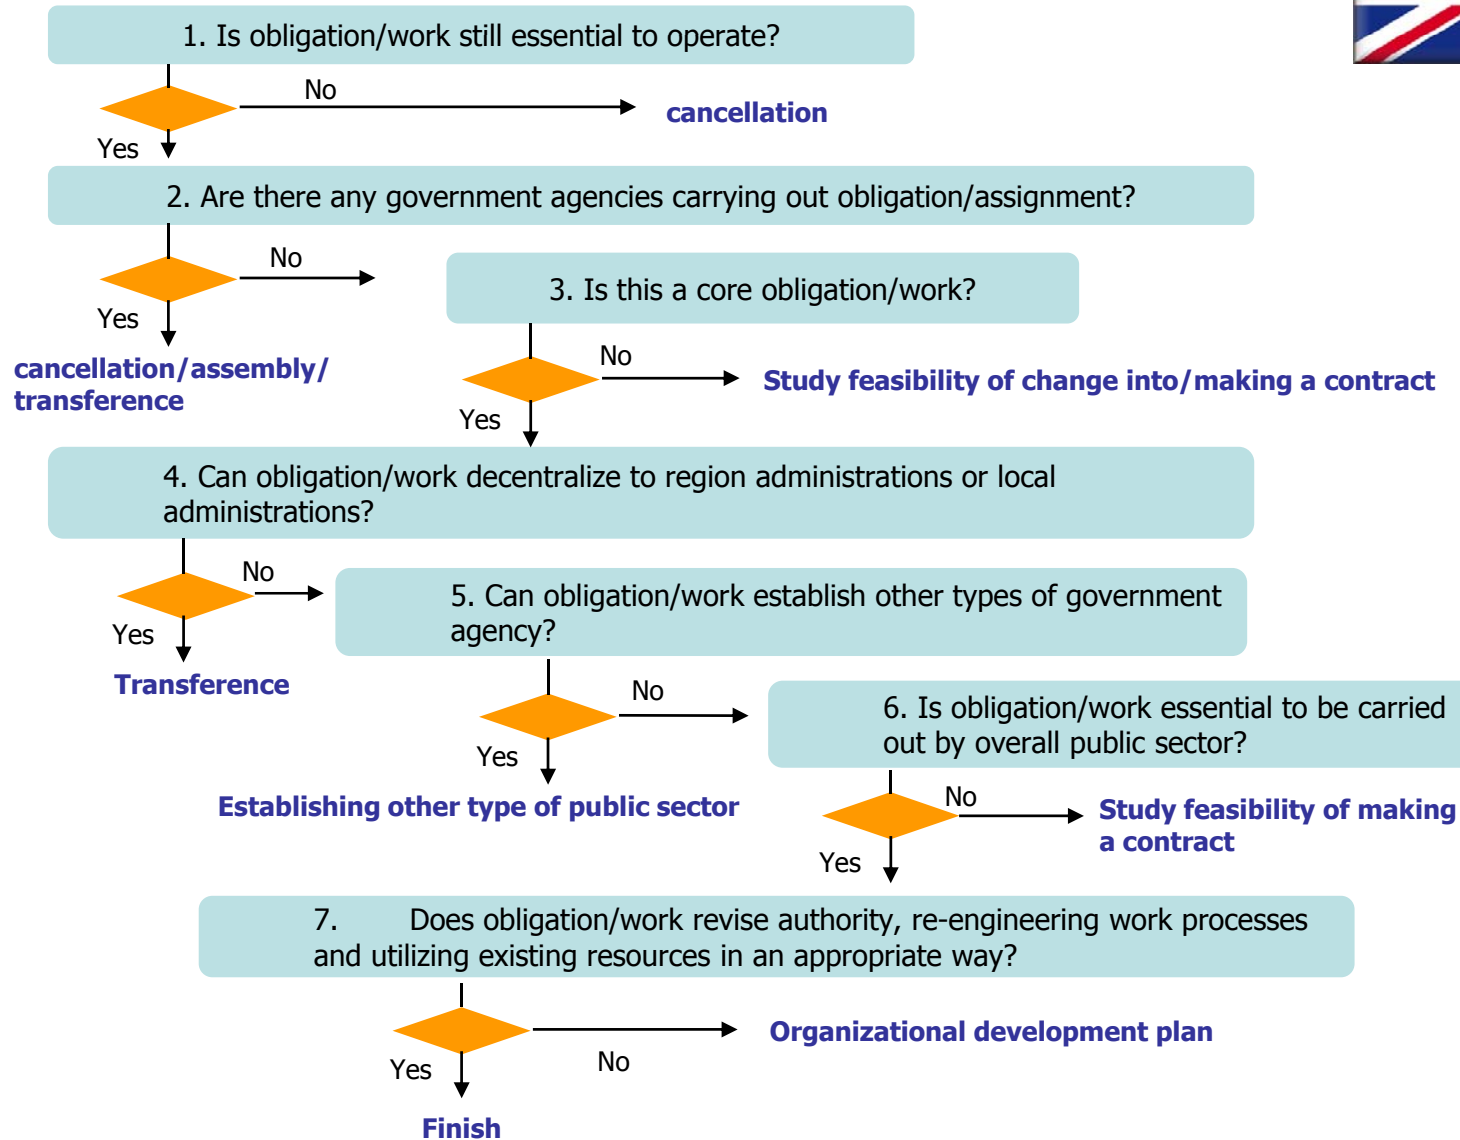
1. Is obligation/work still essential to operate?

No

cancellation

Yes

2. Are there any government agencies carrying out obligation/assignment?

No

Yes

cancellation/assembly/transference

3. Is this a core obligation/work?

No

Study feasibility of change into/making a contract

Yes

4. Can obligation/work decentralize to region administrations or local administrations?

No

Yes

Transference

5. Can obligation/work establish other types of government agency?

No

Yes

Establishing other type of public sector

6. Is obligation/work essential to be carried out by overall public sector?

No

Study feasibility of making a contract

Yes

7. Does obligation/work revise authority, re-engineering work processes and utilizing existing resources in an appropriate way?

Organizational development plan

Yes

No

Finish